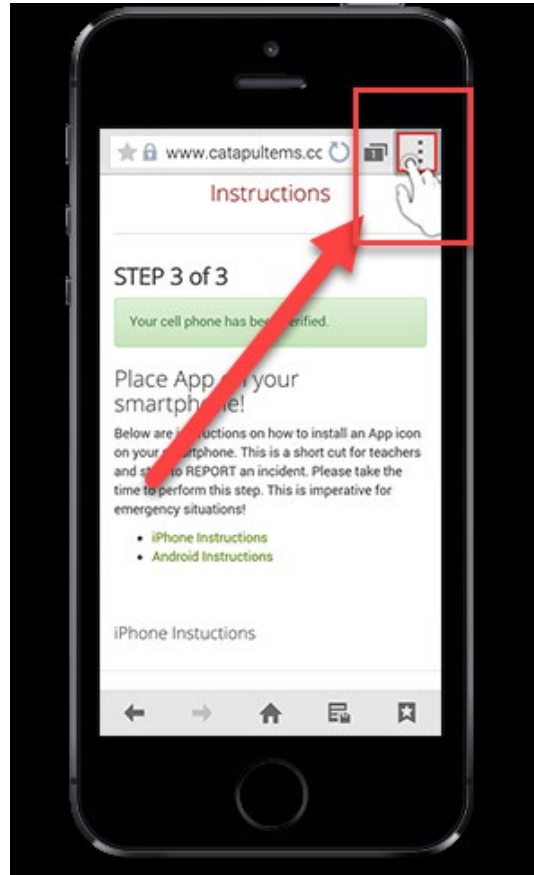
www.catapultems.cc

Instructions

STEP 3 of 3

Your cell phone has bee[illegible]erified.

Place App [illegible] your smartpho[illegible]e!

Below are i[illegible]ructions on how to install an App icon on your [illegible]artphone. This is a short cut for teachers and st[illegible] to REPORT an incident. Please take the time to perform this step. This is imperative for emergency situations!

- iPhone Instructions
- Android Instructions

iPhone Instuctions